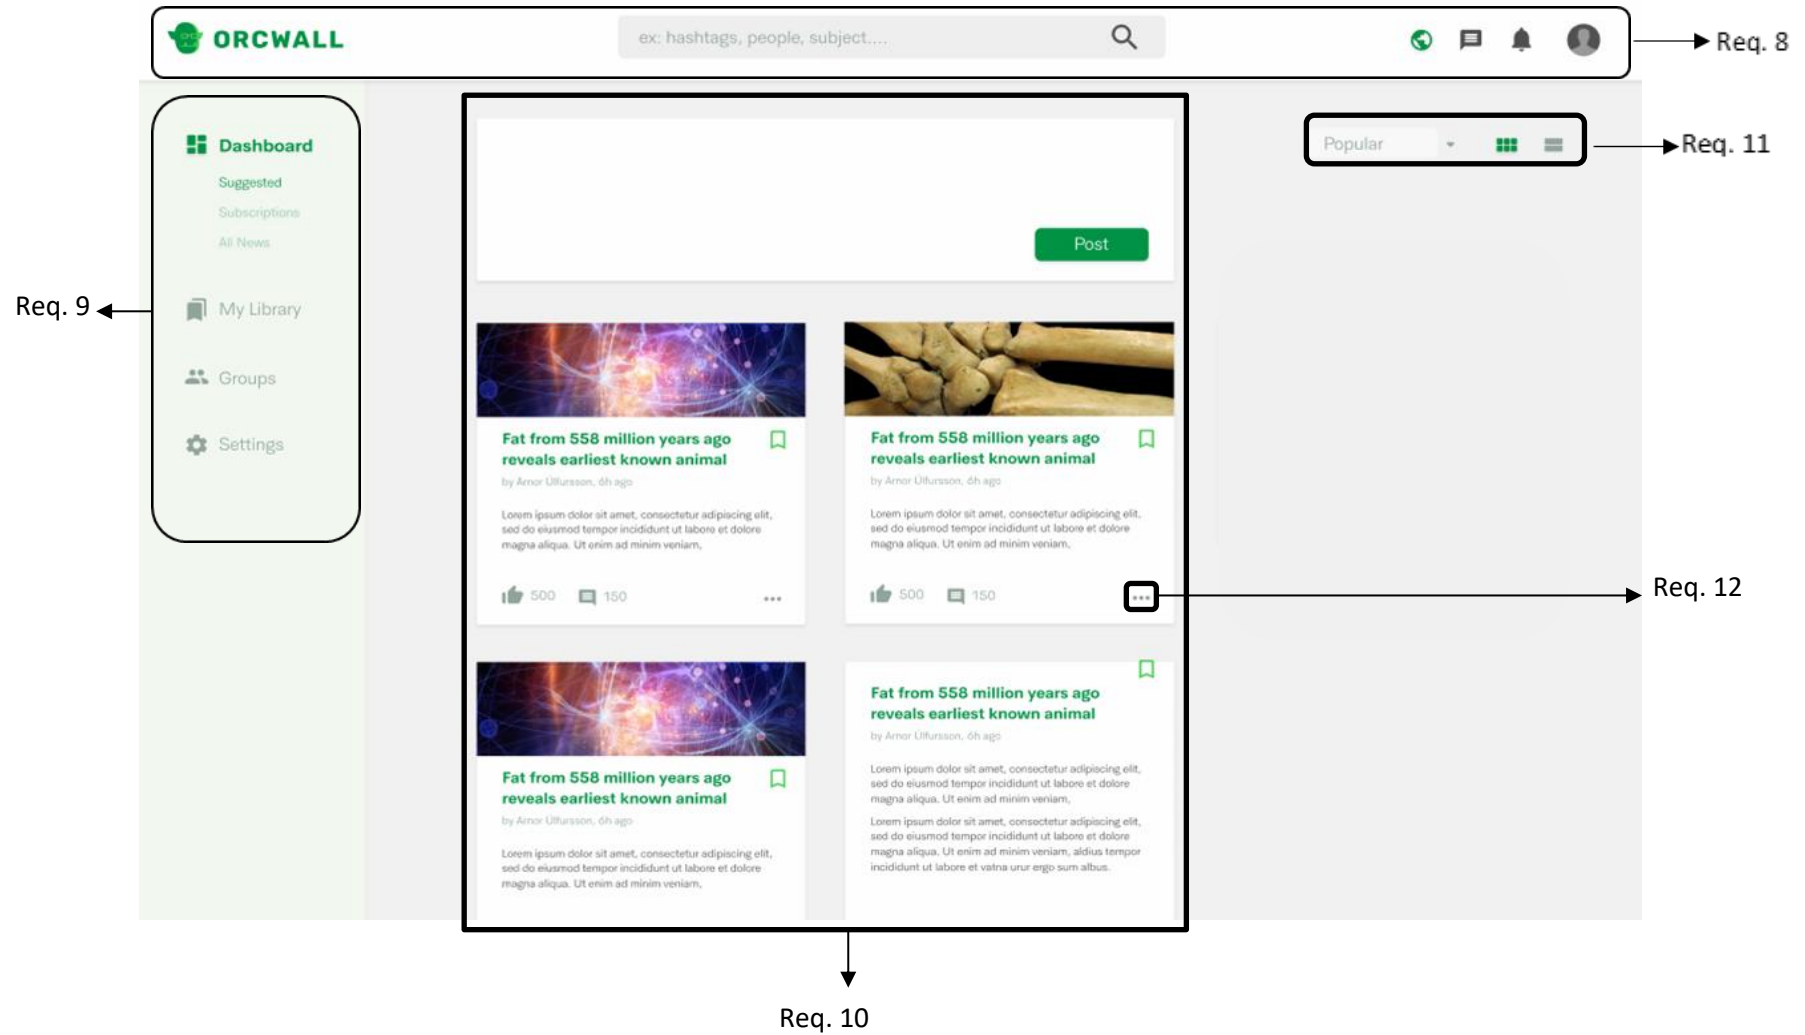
ORCWALL

ex: hashtags, people, subject....

Req. 8

Dashboard

Suggested

Subscriptions

All News

My Library

Groups

Settings

Req. 9

Post

Popular

Req. 11

Fat from 558 million years ago reveals earliest known animal

by Arnor Ulfursson, 6h ago

Lorem ipsum dolor sit amet, consectetur adipiscing elit, sed do eiusmod tempor incididunt ut labore et dolore magna aliqua. Ut enim ad minim veniam,

500 150 ...

Fat from 558 million years ago reveals earliest known animal

by Arnor Ulfursson, 6h ago

Lorem ipsum dolor sit amet, consectetur adipiscing elit, sed do eiusmod tempor incididunt ut labore et dolore magna aliqua. Ut enim ad minim veniam,

500 150 ...

Req. 12

Fat from 558 million years ago reveals earliest known animal

by Arnor Ulfursson, 6h ago

Lorem ipsum dolor sit amet, consectetur adipiscing elit, sed do eiusmod tempor incididunt ut labore et dolore magna aliqua. Ut enim ad minim veniam,

Fat from 558 million years ago reveals earliest known animal

by Arnor Ulfursson, 6h ago

Lorem ipsum dolor sit amet, consectetur adipiscing elit, sed do eiusmod tempor incididunt ut labore et dolore magna aliqua. Ut enim ad minim veniam,

Lorem ipsum dolor sit amet, consectetur adipiscing elit, sed do eiusmod tempor incididunt ut labore et dolore magna aliqua. Ut enim ad minim veniam, aldius tempor incididunt ut labore et vatna urur ergo sum albus.

Req. 10